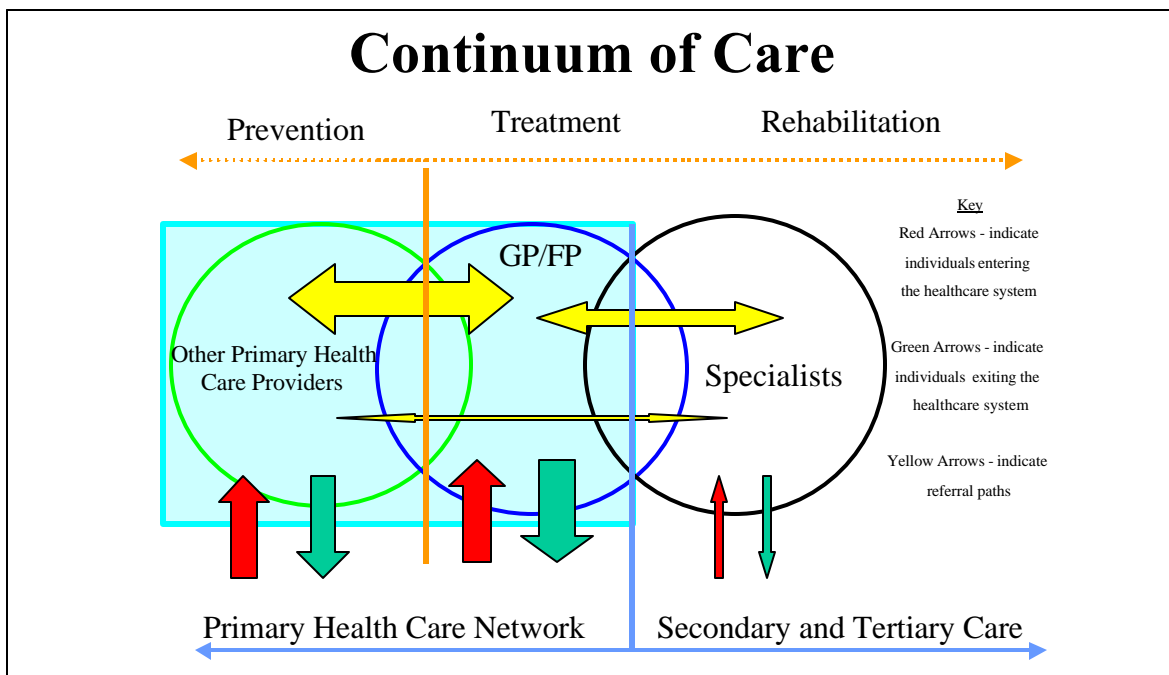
Continuum of Care

Prevention Treatment Rehabilitation

GP/FP

Other Primary Health Care Providers

Specialists

Key
Red Arrows - indicate individuals entering the healthcare system

Green Arrows - indicate individuals exiting the healthcare system

Yellow Arrows - indicate referral paths

Primary Health Care Network Secondary and Tertiary Care